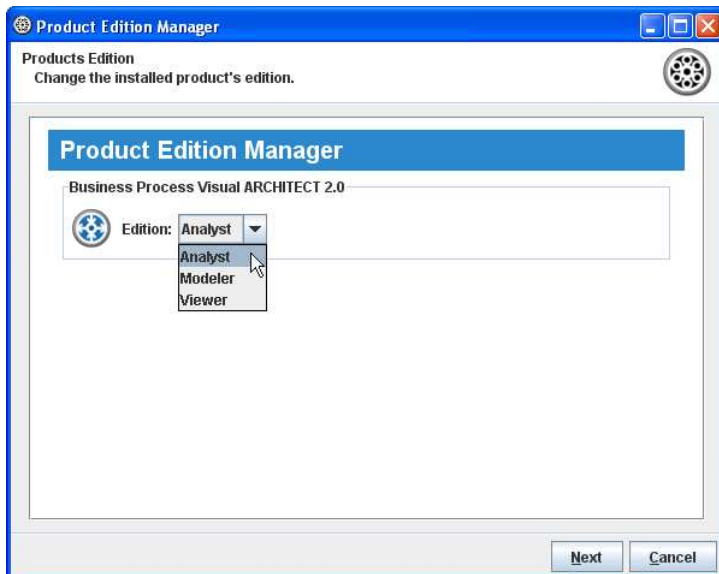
Product Edition Manager

Products Edition
Change the installed product's edition.

Product Edition Manager

Business Process Visual ARCHITECT 2.0

Edition: Analyst

Analyst
Modeler
Viewer

Next
Cancel